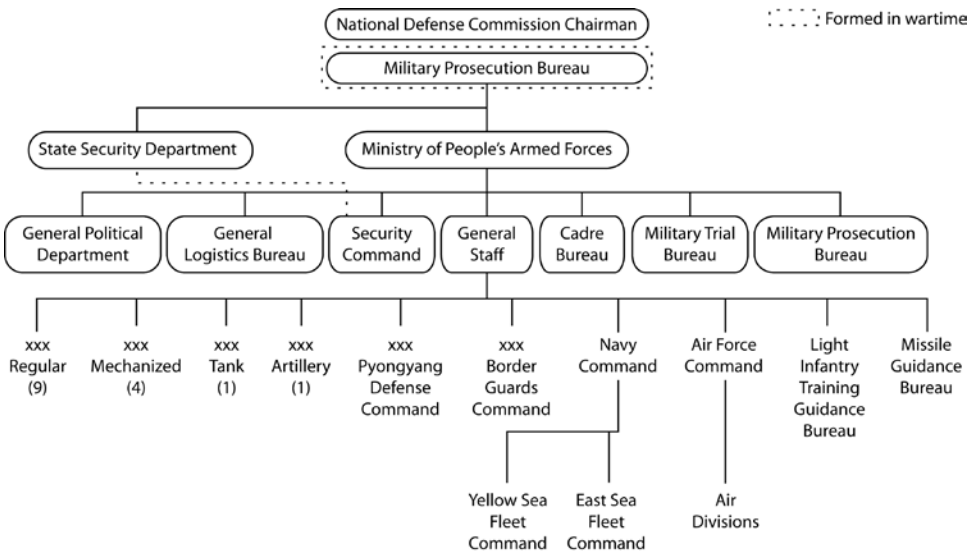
National Defense Commission Chairman

Formed in wartime

Military Prosecution Bureau

State Security Department

Ministry of People's Armed Forces

General Political Department

General Logistics Bureau

Security Command

General Staff

Cadre Bureau

Military Trial Bureau

Military Prosecution Bureau

xxx Regular (9)

xxx Mechanized (4)

xxx Tank (1)

xxx Artillery (1)

xxx Pyongyang Defense Command

xxx Border Guards Command

Navy Command

Air Force Command

Light Infantry Training Guidance Bureau

Missile Guidance Bureau

Yellow Sea Fleet Command

East Sea Fleet Command

Air Divisions